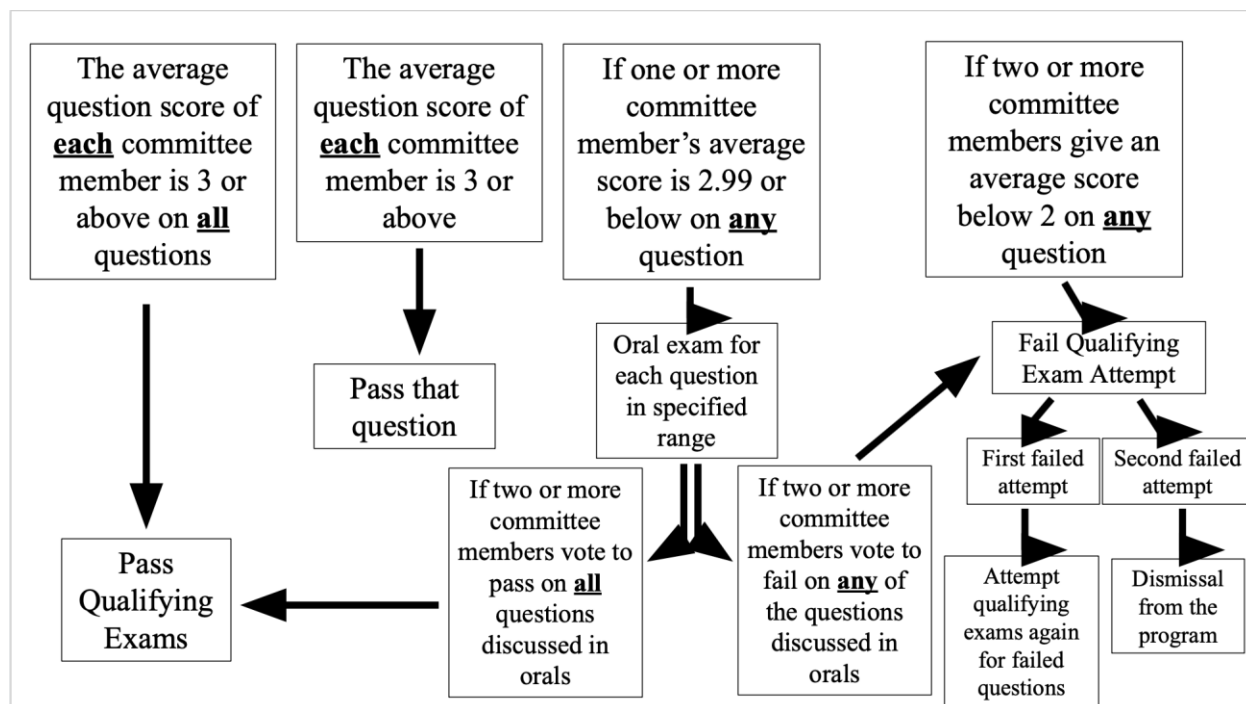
The average question score of each committee member is 3 or above on all questions

The average question score of each committee member is 3 or above

If one or more committee member's average score is 2.99 or below on any question

If two or more committee members give an average score below 2 on any question

Pass that question

Oral exam for each question in specified range

Fail Qualifying Exam Attempt

First failed attempt

Second failed attempt

If two or more committee members vote to pass on all questions discussed in orals

If two or more committee members vote to fail on any of the questions discussed in orals

Pass Qualifying Exams

Attempt qualifying exams again for failed questions

Dismissal from the program